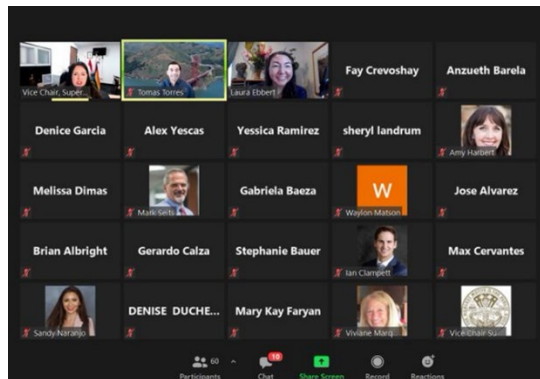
Vice Chair, Super...
Tomas Torres
Laura Ebbert
Fay Crevoshay
Anzueth Barela
Denice Garcia
Alex Yescas
Yessica Ramirez
sheryl landrum
Amy Harbert
Melissa Dimas
Mark Seits
Gabriela Baeza
W
Waylon Matson
Jose Alvarez
Brian Albright
Gerardo Calza
Stephanie Bauer
Ian Clampett
Max Cervantes
Sandy Naranjo
DENISE DUCHE...
Mary Kay Faryan
Viviane Marq...
Vice Chair Su...
60
Participants
10
Chat
Share Screen
Record
Reactions